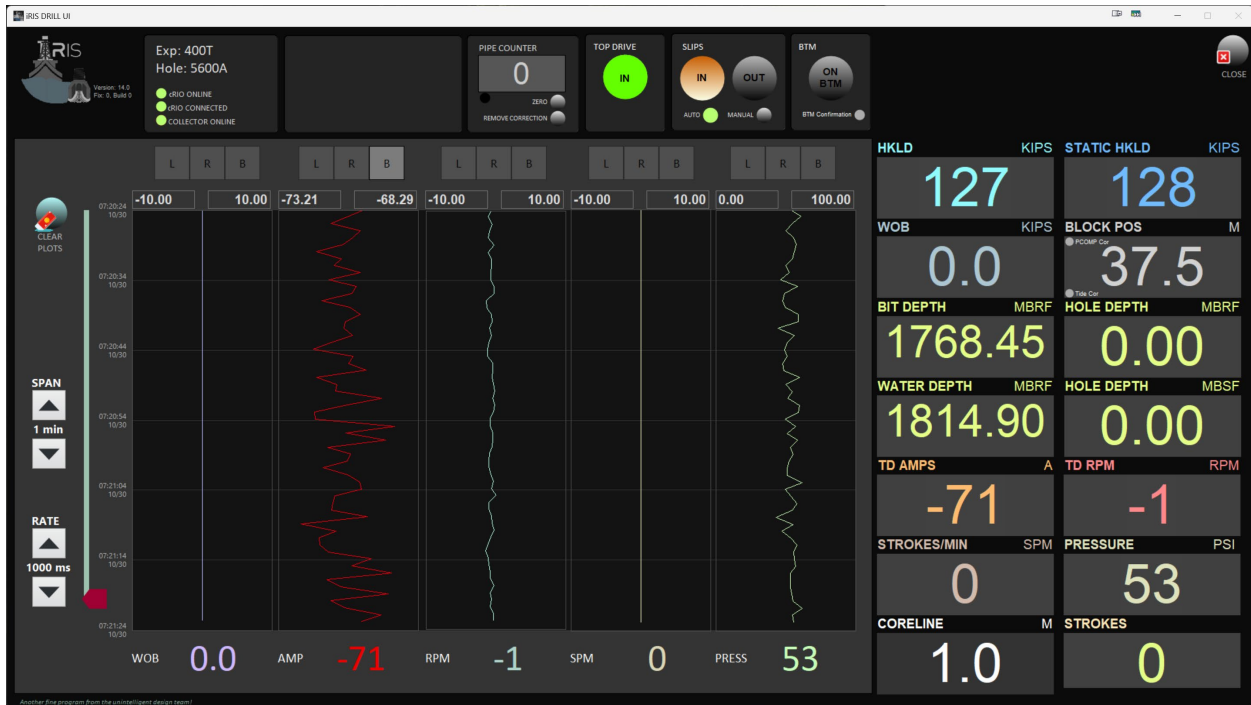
iRIS DRILL UI

IRIS
Version: 14.0
Fix: 0, Build 0

Exp: 400T
Hole: 5600A
cRIO ONLINE
cRIO CONNECTED
COLLECTOR ONLINE

PIPE COUNTER
0
ZERO
REMOVE CORRECTION

TOP DRIVE
IN

SLIPS
IN
OUT
AUTO
MANUAL

BTM
ON BTM
BTM Confirmation

CLOSE

L R B
L R B
L R B
L R B
L R B

-10.00 10.00
-73.21 -68.29
-10.00 10.00
-10.00 10.00
0.00 100.00

CLEAR PLOTS

07:20:24 10/30
07:20:34 10/30
07:20:44 10/30
07:20:54 10/30
07:21:04 10/30
07:21:14 10/30
07:21:24 10/30

SPAN
1 min

RATE
1000 ms

WOB 0.0
AMP -71
RPM -1
SPM 0
PRESS 53

| HKLD KIPS | STATIC HKLD KIPS |
|---|---|
| 127 | 128 |
| WOB KIPS | BLOCK POS M |
| 0.0 | PCOMP Cor 37.5 Tide Cor |
| BIT DEPTH MBRF | HOLE DEPTH MBRF |
| 1768.45 | 0.00 |
| WATER DEPTH MBRF | HOLE DEPTH MBSF |
| 1814.90 | 0.00 |
| TD AMPS A | TD RPM RPM |
| -71 | -1 |
| STROKES/MIN SPM | PRESSURE PSI |
| 0 | 53 |
| CORELINE M | STROKES |
| 1.0 | 0 |

Another fine program from the unintelligent design team!